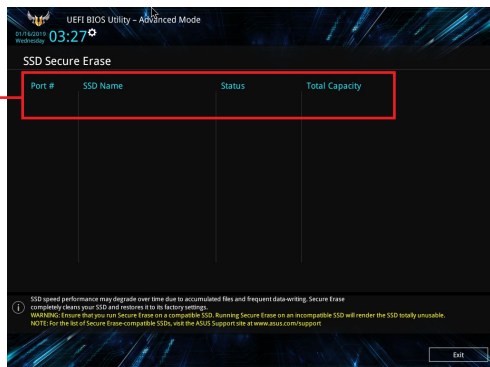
UEFI BIOS Utility – Advanced Mode

01/16/2019
Wednesday 03:27

SSD Secure Erase

| Port # | SSD Name | Status | Total Capacity |
|---|---|---|---|

SSD speed performance may degrade over time due to accumulated files and frequent data-writing. Secure Erase completely cleans your SSD and restores it to its factory settings.
WARNING: Ensure that you run Secure Erase on a compatible SSD. Running Secure Erase on an incompatible SSD will render the SSD totally unusable.
NOTE: For the list of Secure Erase-compatible SSDs, visit the ASUS Support site at www.asus.com/support

Exit